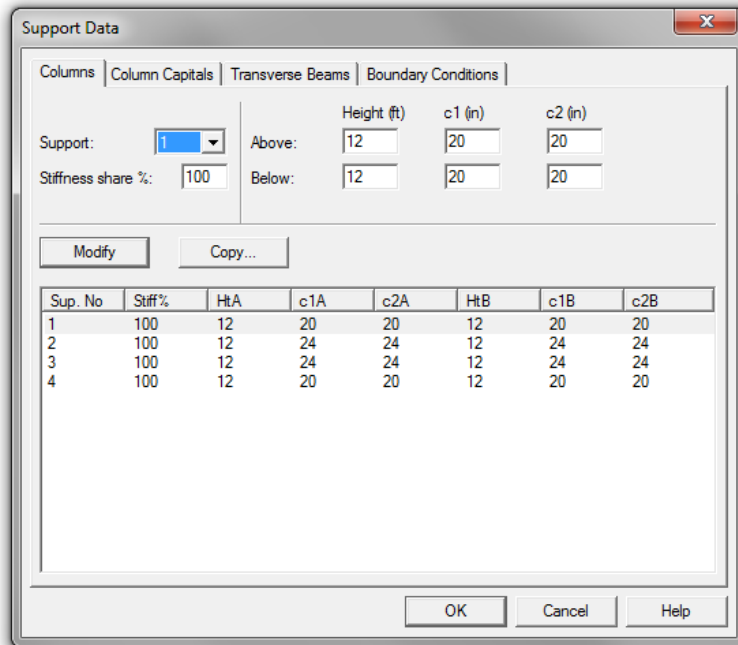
Support Data

x

Columns | Column Capitals | Transverse Beams | Boundary Conditions

Support: 1

Stiffness share %: 100

Height (ft) c1 (in) c2 (in)

Above: 12 20 20

Below: 12 20 20

Modify

Copy...

| Sup. No | Stiff% | HtA | c1A | c2A | HtB | c1B | c2B |
|---|---|---|---|---|---|---|---|
| 1 | 100 | 12 | 20 | 20 | 12 | 20 | 20 |
| 2 | 100 | 12 | 24 | 24 | 12 | 24 | 24 |
| 3 | 100 | 12 | 24 | 24 | 12 | 24 | 24 |
| 4 | 100 | 12 | 20 | 20 | 12 | 20 | 20 |

OK Cancel Help